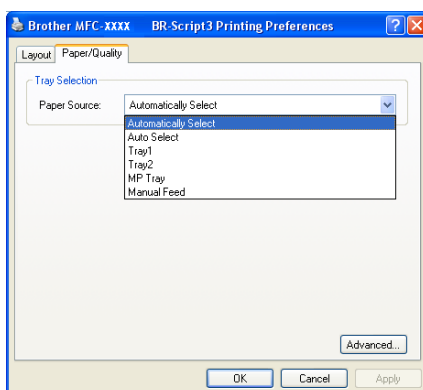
Brother MFC-XXXX BR-Script3 Printing Preferences

Layout Paper/Quality

Tray Selection

Paper Source: Automatically Select

Automatically Select
Auto Select
Tray1
Tray2
MP Tray
Manual Feed

Advanced...

OK Cancel Apply